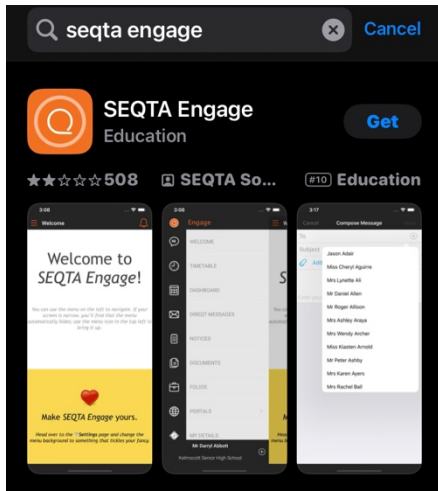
seqta engage
Cancel

SEQTA Engage
Education
Get

508
SEQTA So...
#10 Education

3:08
Welcome

Welcome to SEQTA Engage!

You can use the menu on the left to navigate. If your screen is narrow, you'll find that the menu automatically hides; use the menu icon to the top left to bring it up.

Make SEQTA Engage yours.

Head over to the Settings page and change the menu background to something that tickles your fancy.

3:08
Engage
WELCOME
TIMETABLE
DASHBOARD
DIRECT MESSAGES
NOTICES
DOCUMENTS
FOLIOS
PORTALS
MY DETAILS
Mr Daryl Abbott
Kalmscott Senior High School

3:17
Cancel
Compose Message
To:
Subject
Jason Adair
Miss Cheryl Aguirre
Mrs Lynette Ali
Mr Daniel Allen
Mr Roger Allison
Mrs Ashley Araya
Mrs Wendy Archer
Mrs Kiasten Arnold
Mr Peter Ashby
Mrs Karen Ayers
Mrs Rachel Ball